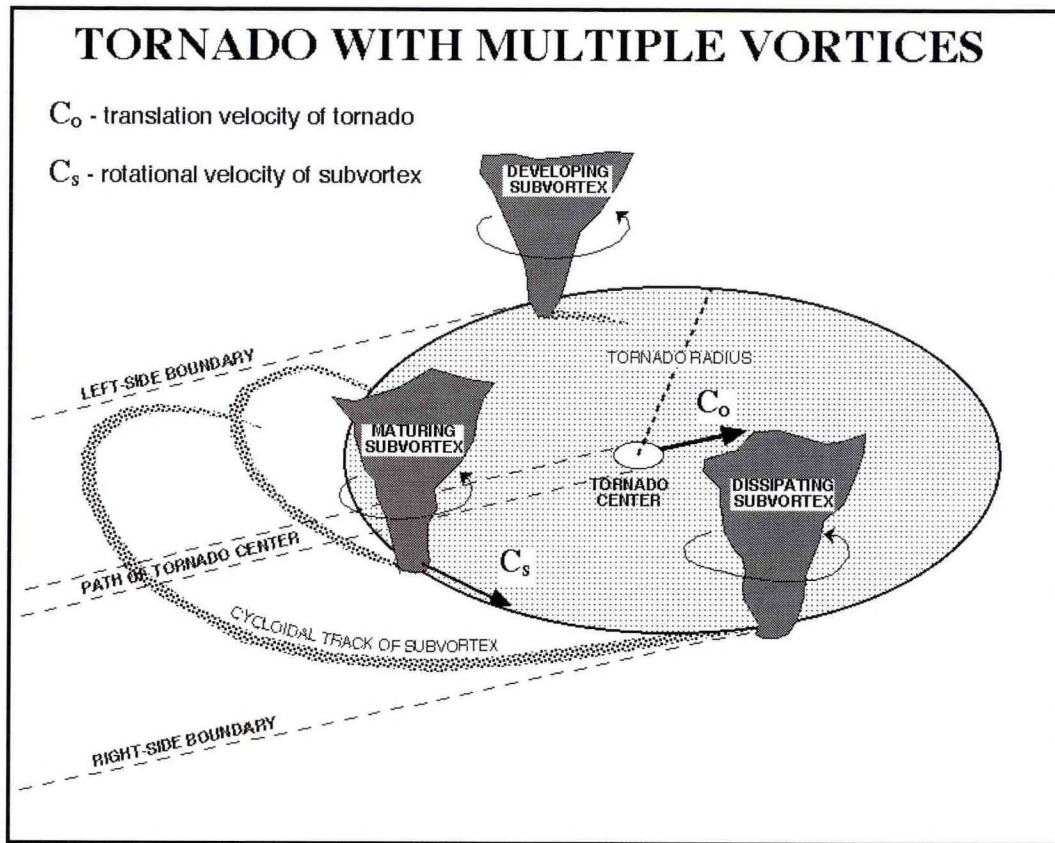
TORNADO WITH MULTIPLE VORTICES

$C_o$ - translation velocity of tornado

$C_s$ - rotational velocity of subvortex

DEVELOPING SUBVORTEX

TORNADO RADIUS

LEFT-SIDE BOUNDARY

$C_o$

MATURING SUBVORTEX

TORNADO CENTER

DISSIPATING SUBVORTEX

PATH OF TORNADO CENTER

$C_s$

CYCLOIDAL TRACK OF SUBVORTEX

RIGHT-SIDE BOUNDARY